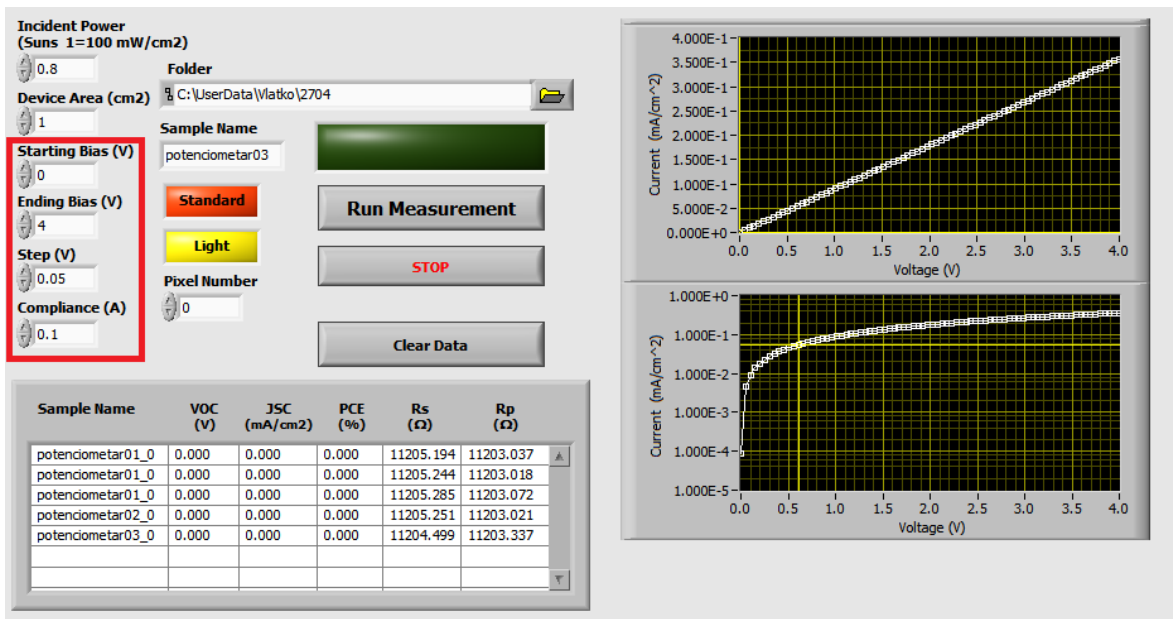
Incident Power
(Suns 1=100 mW/cm2)

0.8

Device Area (cm2)

1

Starting Bias (V)

0

Ending Bias (V)

4

Step (V)

0.05

Compliance (A)

0.1

Folder

C:\UserData\Vlatko\2704

Sample Name

potenciometar03

Standard

Light

Pixel Number

0

Run Measurement

STOP

Clear Data

| Sample Name | VOC (V) | JSC (mA/cm2) | PCE (%) | Rs (Ω) | Rp (Ω) |
|---|---|---|---|---|---|
| potenciometar01_0 | 0.000 | 0.000 | 0.000 | 11205.194 | 11203.037 |
| potenciometar01_0 | 0.000 | 0.000 | 0.000 | 11205.244 | 11203.018 |
| potenciometar01_0 | 0.000 | 0.000 | 0.000 | 11205.285 | 11203.072 |
| potenciometar02_0 | 0.000 | 0.000 | 0.000 | 11205.251 | 11203.021 |
| potenciometar03_0 | 0.000 | 0.000 | 0.000 | 11204.499 | 11203.337 |

Current (mA/cm^2)
4.000E-1
3.500E-1
3.000E-1
2.500E-1
2.000E-1
1.500E-1
1.000E-1
5.000E-2
0.000E+0
0.0 0.5 1.0 1.5 2.0 2.5 3.0 3.5 4.0
Voltage (V)

Current (mA/cm^2)
1.000E+0
1.000E-1
1.000E-2
1.000E-3
1.000E-4
1.000E-5
0.0 0.5 1.0 1.5 2.0 2.5 3.0 3.5 4.0
Voltage (V)